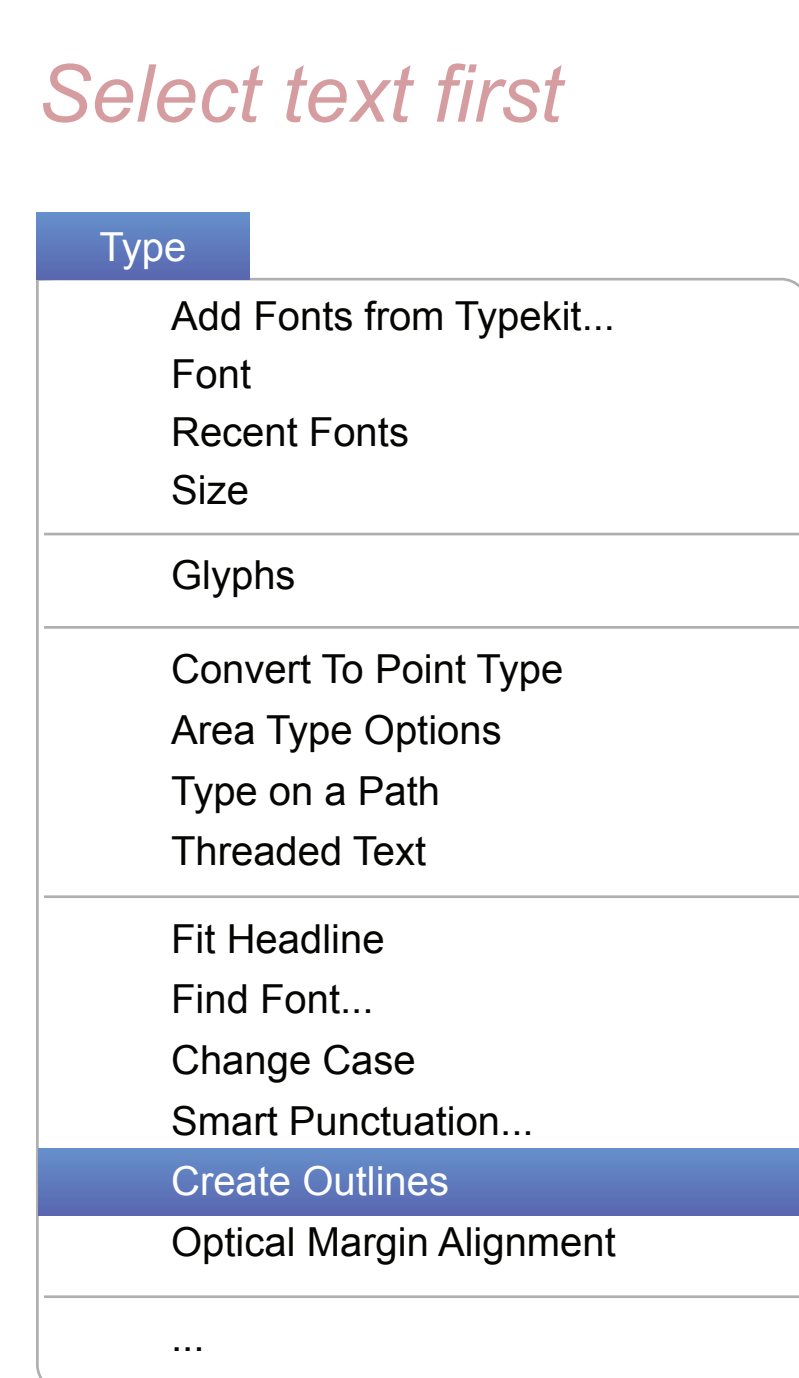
Select text first

Type

Add Fonts from Typekit...
Font
Recent Fonts
Size

Glyphs

Convert To Point Type
Area Type Options
Type on a Path
Threaded Text

Fit Headline
Find Font...
Change Case
Smart Punctuation...
Create Outlines
Optical Margin Alignment

...